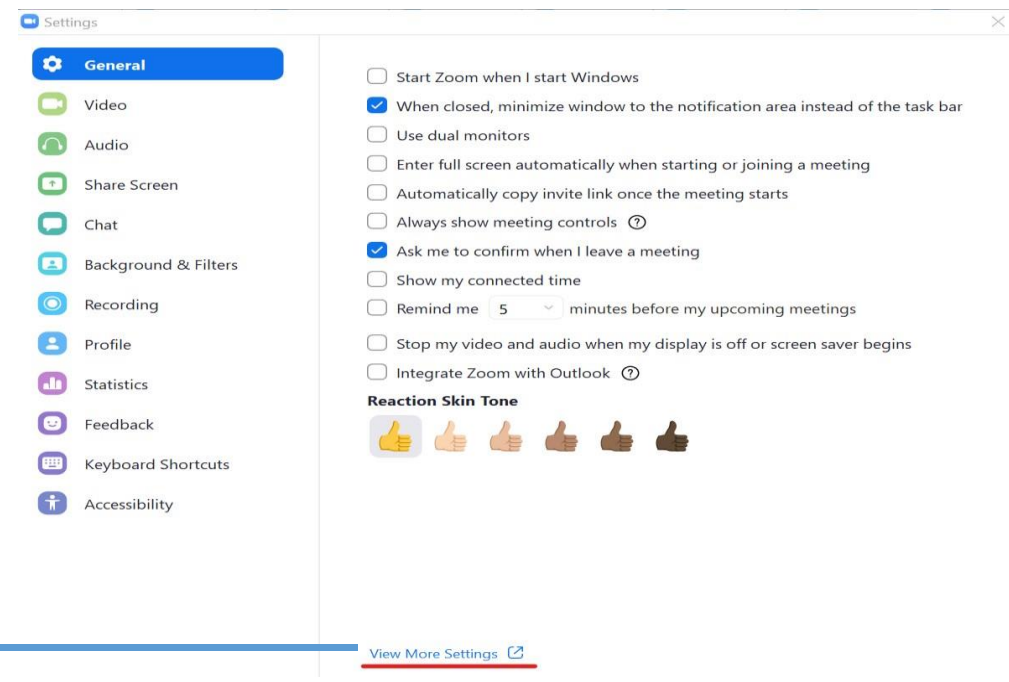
Settings

General
Video
Audio
Share Screen
Chat
Background & Filters
Recording
Profile
Statistics
Feedback
Keyboard Shortcuts
Accessibility

Start Zoom when I start Windows
When closed, minimize window to the notification area instead of the task bar
Use dual monitors
Enter full screen automatically when starting or joining a meeting
Automatically copy invite link once the meeting starts
Always show meeting controls
Ask me to confirm when I leave a meeting
Show my connected time
Remind me 5 minutes before my upcoming meetings
Stop my video and audio when my display is off or screen saver begins
Integrate Zoom with Outlook

Reaction Skin Tone

View More Settings